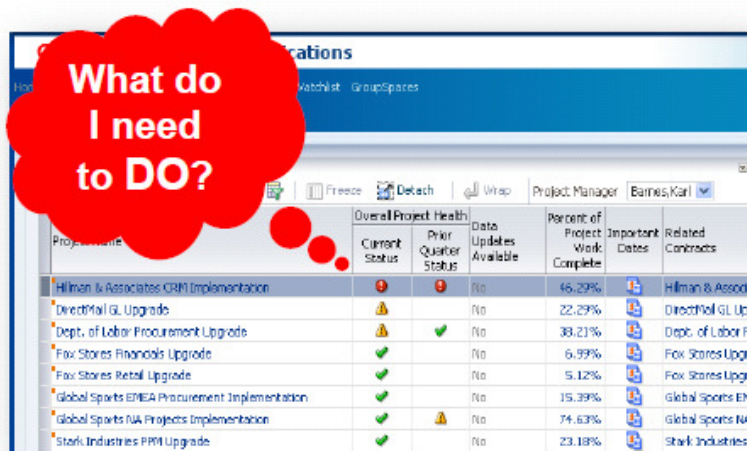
What do I need to DO?

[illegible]ications

Ho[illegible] Watchlist GroupSpaces

Freeze Detach Wrap Project Manager Barnes,Karl

| Project Name | Overall Project Health: Current Status | Overall Project Health: Prior Quarter Status | Data Updates Available | Percent of Project Work Complete | Important Dates | Related Contracts |
|---|---|---|---|---|---|---|
| Hillman & Associates CRM Implementation | | | No | 46.29% | | Hillman & Associa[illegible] |
| DirectMail GL Upgrade | | | No | 22.29% | | DirectMail GL Up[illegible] |
| Dept. of Labor Procurement Upgrade | | | No | 38.21% | | Dept. of Labor P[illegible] |
| Fox Stores Financials Upgrade | | | No | 6.99% | | Fox Stores Upg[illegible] |
| Fox Stores Retail Upgrade | | | No | 5.12% | | Fox Stores Upg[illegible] |
| Global Sports EMEA Procurement Implementation | | | No | 15.39% | | Global Sports EM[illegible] |
| Global Sports NA Projects Implementation | | | No | 74.63% | | Global Sports NA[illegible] |
| Stark Industries PPM Upgrade | | | No | 23.18% | | Stark Industries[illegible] |